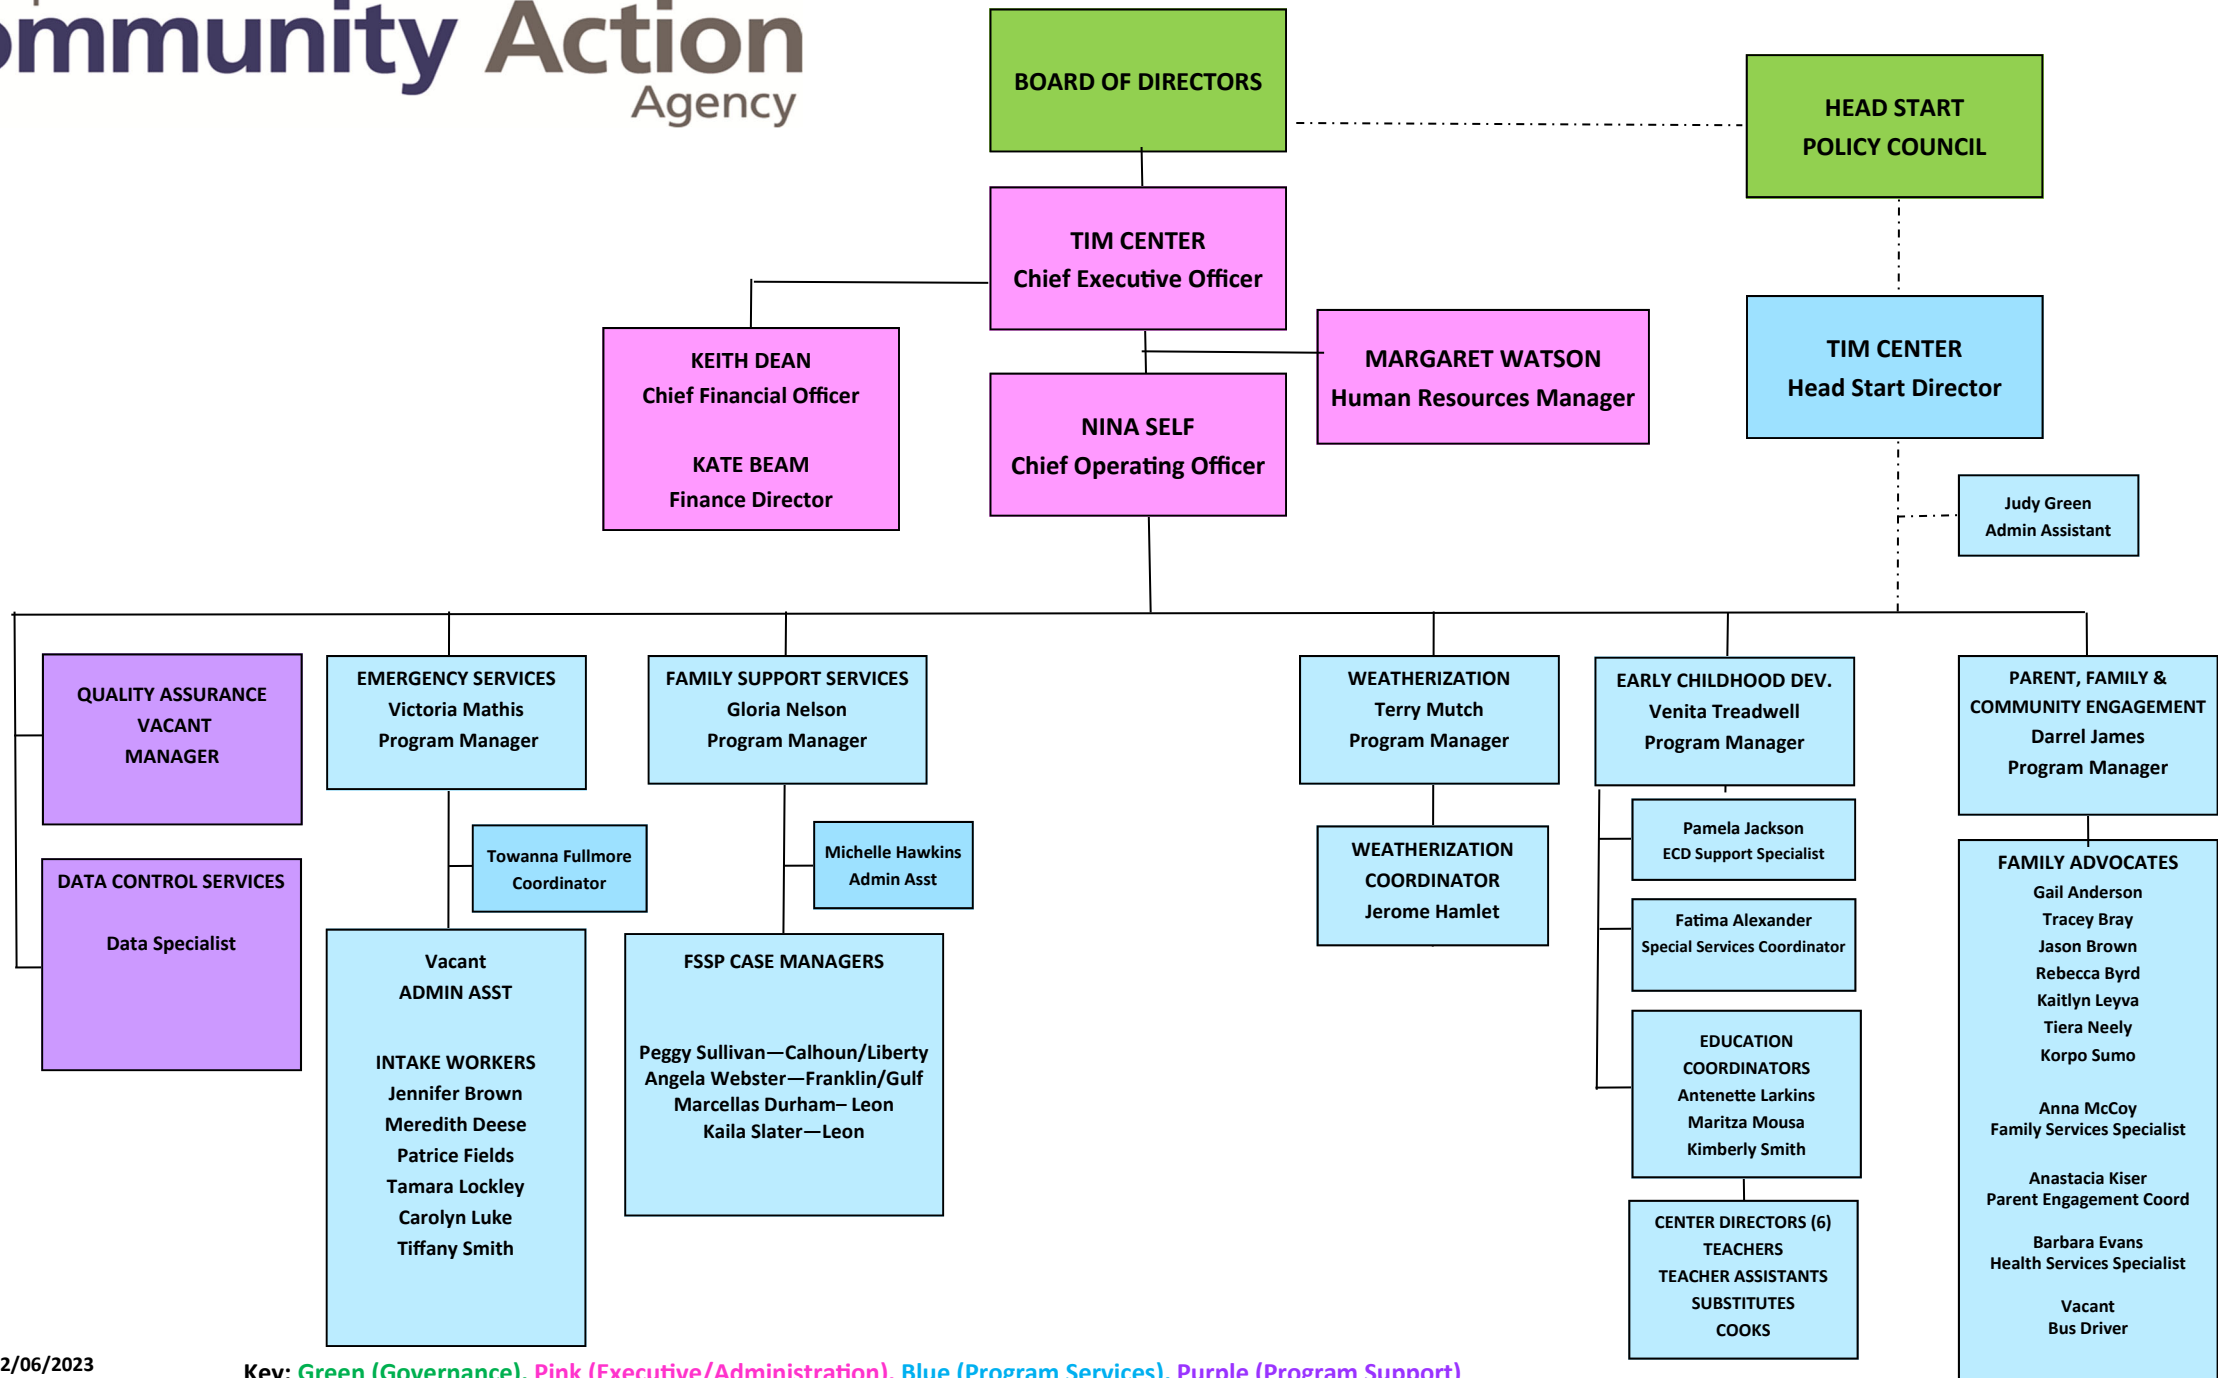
mmunity Action
Agency

BOARD OF DIRECTORS

HEAD START POLICY COUNCIL

TIM CENTER
Chief Executive Officer

KEITH DEAN
Chief Financial Officer

KATE BEAM
Finance Director

MARGARET WATSON
Human Resources Manager

NINA SELF
Chief Operating Officer

TIM CENTER
Head Start Director

Judy Green
Admin Assistant

QUALITY ASSURANCE
VACANT
MANAGER

DATA CONTROL SERVICES

Data Specialist

EMERGENCY SERVICES
Victoria Mathis
Program Manager

Towanna Fullmore
Coordinator

Vacant
ADMIN ASST

INTAKE WORKERS
Jennifer Brown
Meredith Deese
Patrice Fields
Tamara Lockley
Carolyn Luke
Tiffany Smith

FAMILY SUPPORT SERVICES
Gloria Nelson
Program Manager

Michelle Hawkins
Admin Asst

FSSP CASE MANAGERS

Peggy Sullivan—Calhoun/Liberty
Angela Webster—Franklin/Gulf
Marcellas Durham– Leon
Kaila Slater—Leon

WEATHERIZATION
Terry Mutch
Program Manager

WEATHERIZATION
COORDINATOR
Jerome Hamlet

EARLY CHILDHOOD DEV.
Venita Treadwell
Program Manager

Pamela Jackson
ECD Support Specialist

Fatima Alexander
Special Services Coordinator

EDUCATION
COORDINATORS
Antenette Larkins
Maritza Mousa
Kimberly Smith

CENTER DIRECTORS (6)
TEACHERS
TEACHER ASSISTANTS
SUBSTITUTES
COOKS

PARENT, FAMILY &
COMMUNITY ENGAGEMENT
Darrel James
Program Manager

FAMILY ADVOCATES
Gail Anderson
Tracey Bray
Jason Brown
Rebecca Byrd
Kaitlyn Leyva
Tiera Neely
Korpo Sumo

Anna McCoy
Family Services Specialist

Anastacia Kiser
Parent Engagement Coord

Barbara Evans
Health Services Specialist

Vacant
Bus Driver

2/06/2023

Key: Green (Governance), Pink (Executive/Administration), Blue (Program Services), Purple (Program Support)